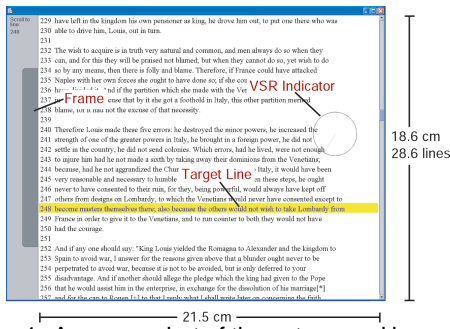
Scroll to line: 248

229 have left in the kingdom his own pensioner as king, he drove him out, to put one there who was
230 able to drive him, Louis, out in turn.
231
232 The wish to acquire is in truth very natural and common, and men always do so when they
233 can, and for this they will be praised not blamed; but when they cannot do so, yet wish to do
234 so by any means, then there is folly and blame. Therefore, if France could have attacked
235 Naples with her own forces she ought to have done so; if she could
236 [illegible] nd if the partition which she made with the Ven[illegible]
237 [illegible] cuse that by it she got a foothold in Italy, this other partition merited
238 blame, for it had not the excuse of that necessity.
239
240 Therefore Louis made these five errors: he destroyed the minor powers, he increased the
241 strength of one of the greater powers in Italy, he brought in a foreign power, he did not
242 settle in the country, he did not send colonies. Which errors, had he lived, were not enough
243 to injure him had he not made a sixth by taking away their dominions from the Venetians;
244 because, had he not aggrandized the Chur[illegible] Italy, it would have been
245 very reasonable and necessary to humble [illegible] n these steps, he ought
246 never to have consented to their ruin, for they, being powerful, would always have kept off
247 others from designs on Lombardy, to which the Venetians would never have consented except to
248 become masters themselves there, also because the others would not wish to take Lombardy from
249 France in order to give it to the Venetians, and to run counter to both they would not have
250 had the courage.
251
252 And if any one should say: "King Louis yielded the Romagna to Alexander and the kingdom to
253 Spain to avoid war, I answer for the reasons given above that a blunder ought never to be
254 perpetrated to avoid war, because it is not to be avoided, but is only deferred to your
255 disadvantage. And if another should allege the pledge which the king had given to the Pope
256 that he would assist him in the enterprise, in exchange for the dissolution of his marriage[*]
257 and for the cap to Rouen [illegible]

Frame
VSR Indicator
Target Line
18.6 cm
28.6 lines
21.5 cm